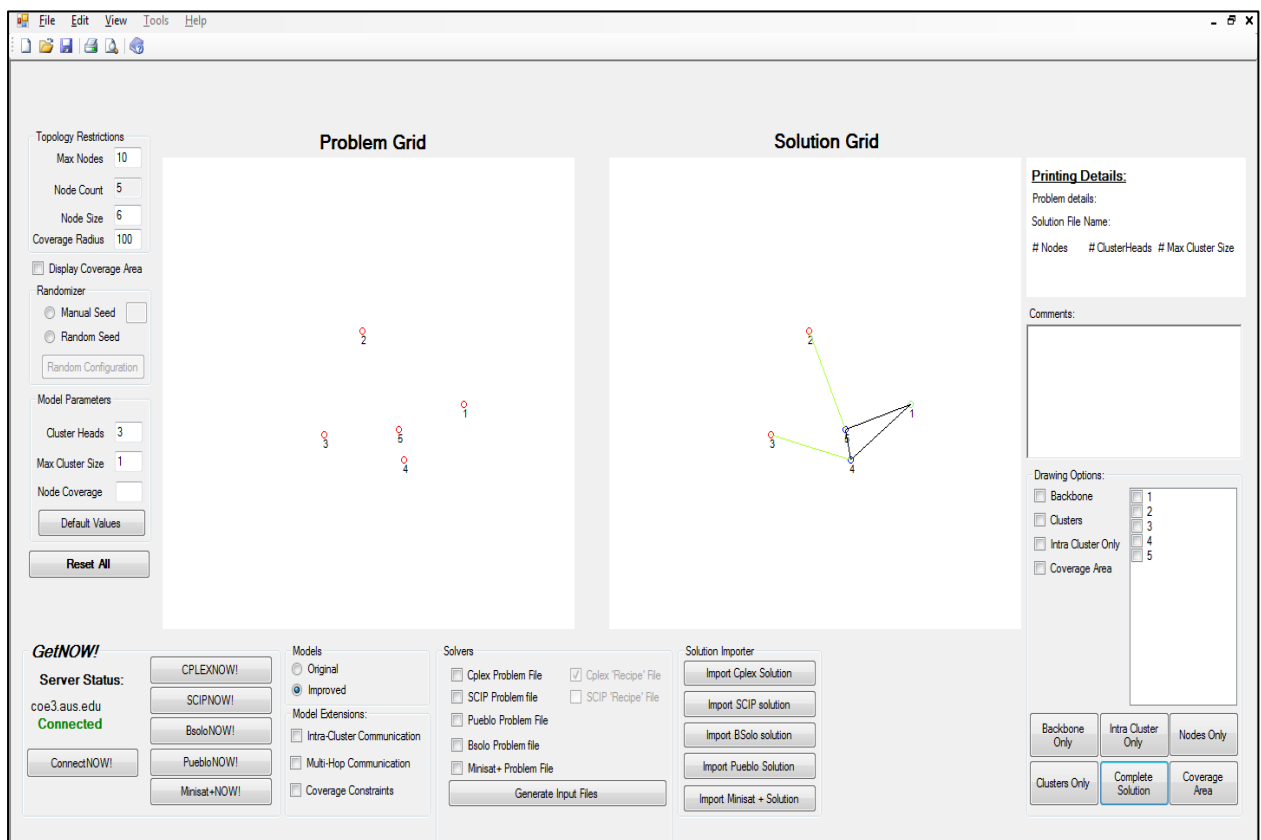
File Edit View Tools Help

Topology Restrictions
Max Nodes 10
Node Count 5
Node Size 6
Coverage Radius 100

Display Coverage Area

Randomizer
Manual Seed
Random Seed
Random Configuration

Model Parameters
Cluster Heads 3
Max Cluster Size 1
Node Coverage
Default Values

Reset All

Problem Grid

2
1
3
5
4

Solution Grid

2
1
3
5
4

Printing Details:
Problem details:
Solution File Name:
# Nodes # ClusterHeads # Max Cluster Size

Comments:

Drawing Options:
Backbone
Clusters
Intra Cluster Only
Coverage Area
1
2
3
4
5

Backbone Only
Intra Cluster Only
Nodes Only
Clusters Only
Complete Solution
Coverage Area

GetNOW!
Server Status:
coe3.aus.edu
Connected
ConnectNOW!

CPLEXNOW!
SCIPNOW!
BsoloNOW!
PuebloNOW!
Minisat+NOW!

Models
Original
Improved
Model Extensions:
Intra-Cluster Communication
Multi-Hop Communication
Coverage Constraints

Solvers
Cplex Problem File
SCIP Problem file
Pueblo Problem File
Bsolo Problem file
Minisat+ Problem File
Cplex 'Recipe' File
SCIP 'Recipe' File
Generate Input Files

Solution Importer
Import Cplex Solution
Import SCIP solution
Import BSolo solution
Import Pueblo Solution
Import Minisat + Solution